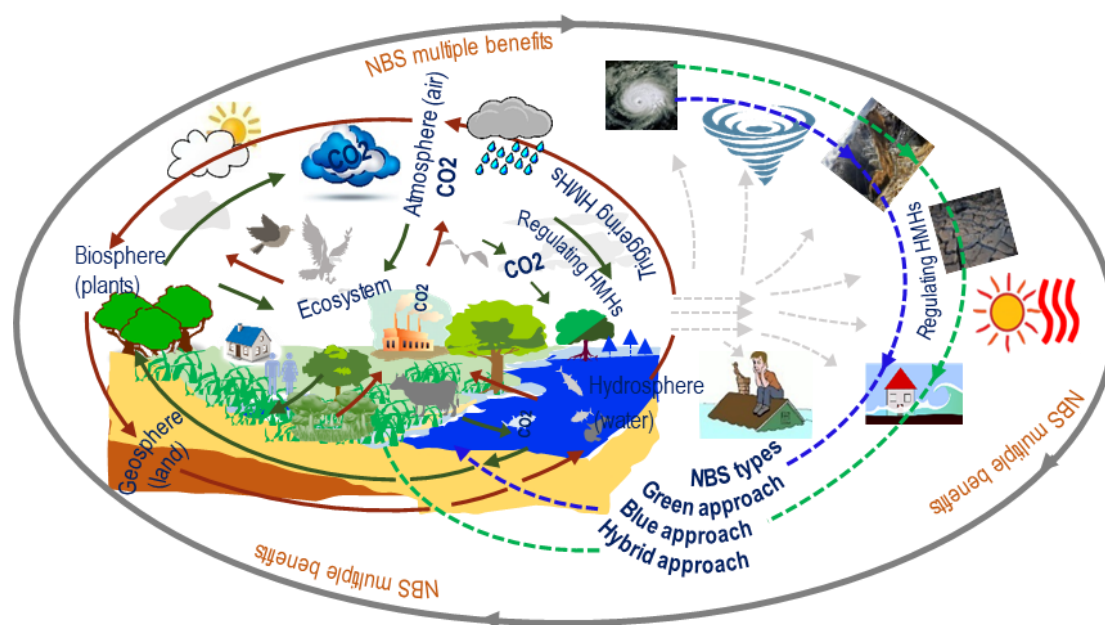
NBS multiple benefits

CO2

Atmosphere (air)
CO2

Triggering HMHs

Regulating HMHs
CO2

Biosphere (plants)

Ecosystem

CO2

Regulating HMHs

Hydrosphere (water)

Geosphere (land)

CO2

NBS types
Green approach
Blue approach
Hybrid approach

NBS multiple benefits

NBS multiple benefits